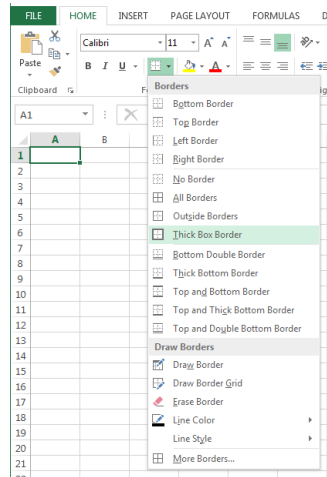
FILE HOME INSERT PAGE LAYOUT FORMULAS D

Paste

Clipboard

Calibri 11 A A

B I U

A1

A B

1
2
3
4
5
6
7
8
9
10
11
12
13
14
15
16
17
18
19
20
21
22

Borders
Bottom Border
Top Border
Left Border
Right Border
No Border
All Borders
Outside Borders
Thick Box Border
Bottom Double Border
Thick Bottom Border
Top and Bottom Border
Top and Thick Bottom Border
Top and Double Bottom Border
Draw Borders
Draw Border
Draw Border Grid
Erase Border
Line Color
Line Style
More Borders...